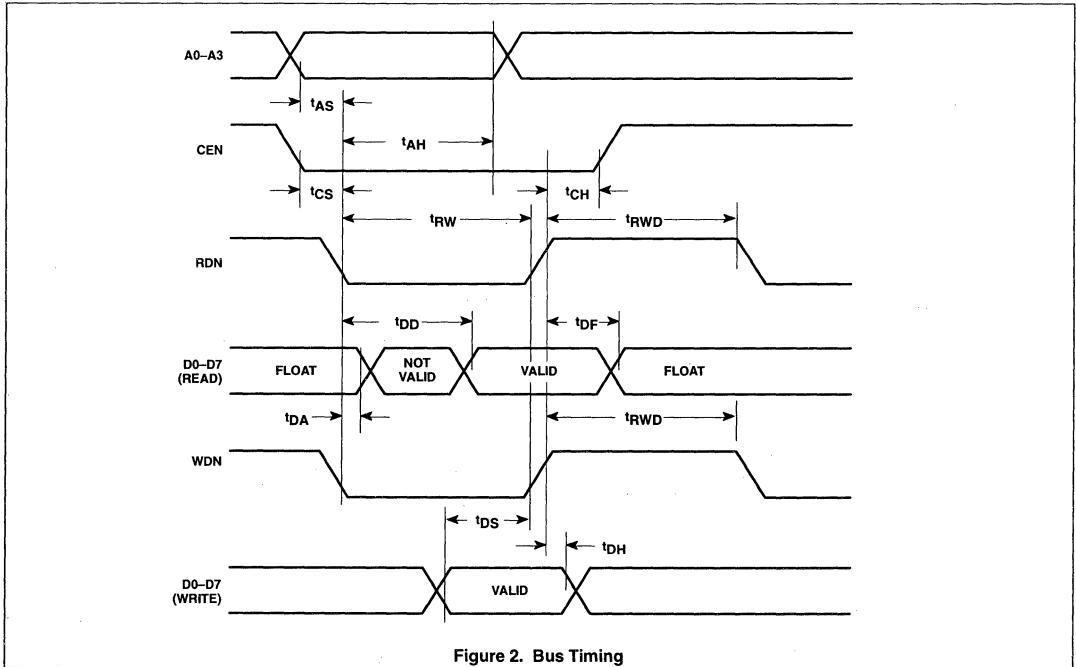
A0–A3

$t_{AS}$

CEN

$t_{AH}$

$t_{CS}$

$t_{CH}$

$t_{RW}$

$t_{RWD}$

RDN

$t_{DD}$

$t_{DF}$

D0–D7 (READ)

FLOAT

NOT VALID

VALID

FLOAT

$t_{DA}$

$t_{RWD}$

WDN

$t_{DS}$

$t_{DH}$

D0–D7 (WRITE)

VALID

Figure 2. Bus Timing